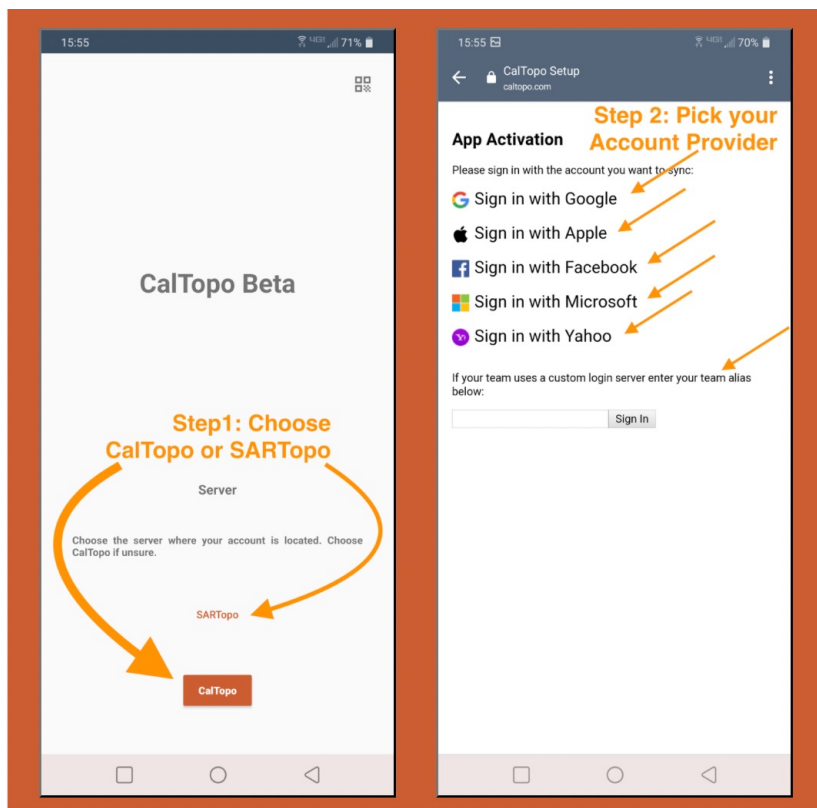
15:55

71%

CalTopo Beta

Step1: Choose CalTopo or SARTopo

Server

Choose the server where your account is located. Choose CalTopo if unsure.

SARTopo

CalTopo

15:55

70%

CalTopo Setup
caltopo.com

Step 2: Pick your Account Provider

App Activation

Please sign in with the account you want to sync:

Sign in with Google

Sign in with Apple

Sign in with Facebook

Sign in with Microsoft

Sign in with Yahoo

If your team uses a custom login server enter your team alias below:

Sign In